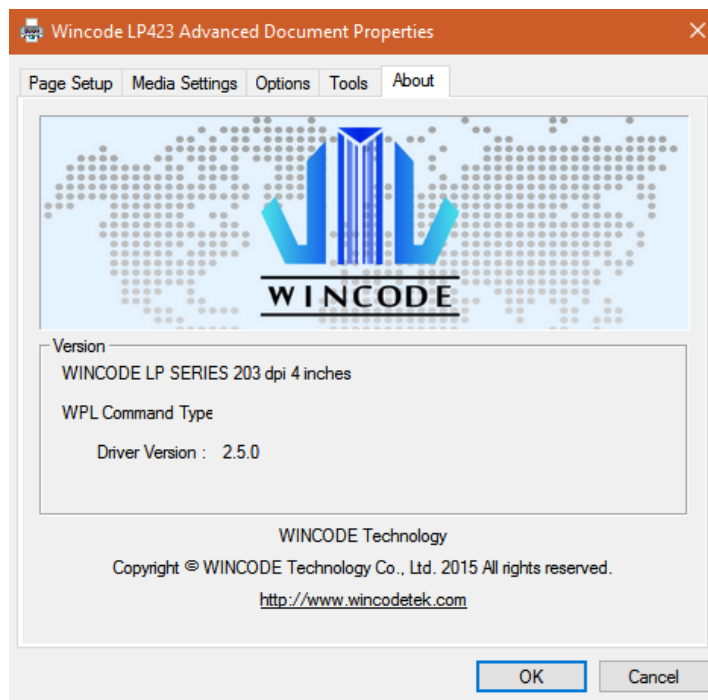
Wincode LP423 Advanced Document Properties

Page Setup | Media Settings | Options | Tools | About

WINCODE

Version

WINCODE LP SERIES 203 dpi 4 inches

WPL Command Type

Driver Version : 2.5.0

WINCODE Technology

Copyright © WINCODE Technology Co., Ltd. 2015 All rights reserved.

http://www.wincodetek.com

OK

Cancel